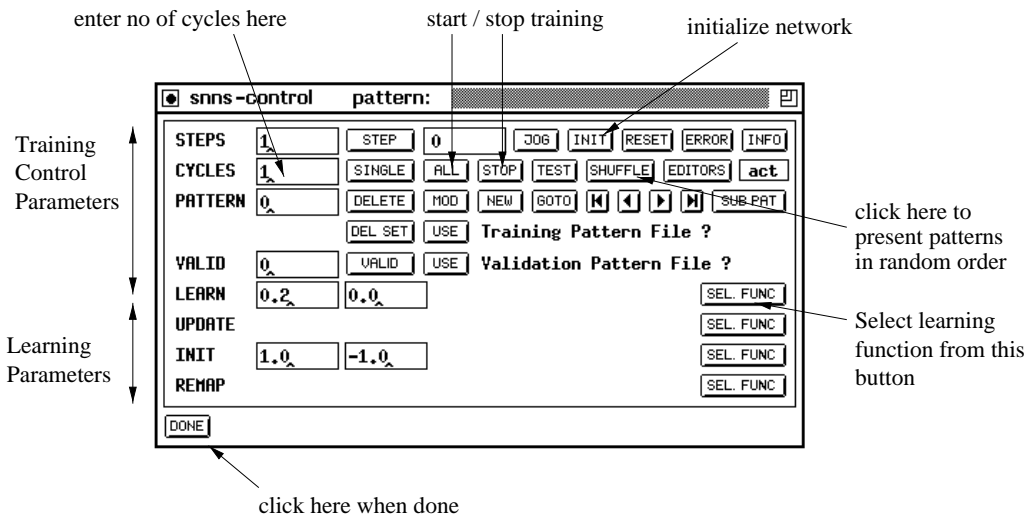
enter no of cycles here

start / stop training

initialize network

snns-control pattern:

Training Control Parameters

STEPS 1 STEP 0 JOG INIT RESET ERROR INFO

CYCLES 1 SINGLE ALL STOP TEST SHUFFLE EDITORS act

PATTERN 0 DELETE MOD NEW GOTO SUB PAT

DEL SET USE Training Pattern File ?

click here to present patterns in random order

VALID 0 VALID USE Validation Pattern File ?

Learning Parameters

LEARN 0.2 0.0 SEL. FUNC

UPDATE SEL. FUNC

Select learning function from this button

INIT 1.0 -1.0 SEL. FUNC

REMAP SEL. FUNC

DONE

click here when done